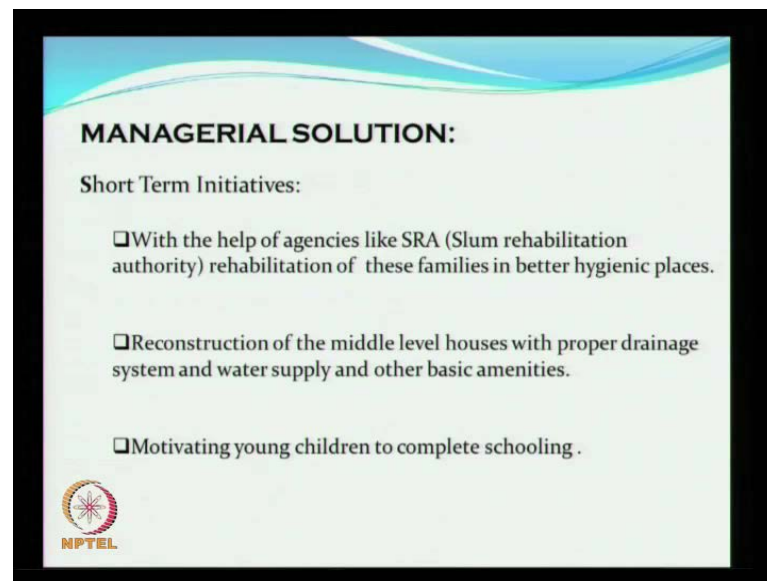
MANAGERIAL SOLUTION:

Short Term Initiatives:

❑With the help of agencies like SRA (Slum rehabilitation authority) rehabilitation of these families in better hygienic places.

❑Reconstruction of the middle level houses with proper drainage system and water supply and other basic amenities.

❑Motivating young children to complete schooling .

NPTEL